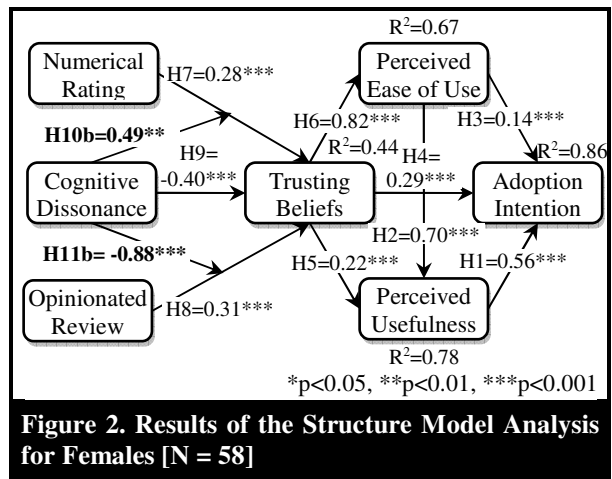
$R^2$=0.67

Numerical Rating

H7=0.28***

Perceived Ease of Use

H10b=0.49**

H6=0.82***

H3=0.14***

$R^2$=0.44

$R^2$=0.86

H9= -0.40***

H4= 0.29***

Cognitive Dissonance

Trusting Beliefs

Adoption Intention

H11b= -0.88***

H2=0.70***

H5=0.22***

H1=0.56***

Opinionated Review

H8=0.31***

Perceived Usefulness

$R^2$=0.78

*p<0.05, **p<0.01, ***p<0.001

Figure 2. Results of the Structure Model Analysis for Females [N = 58]